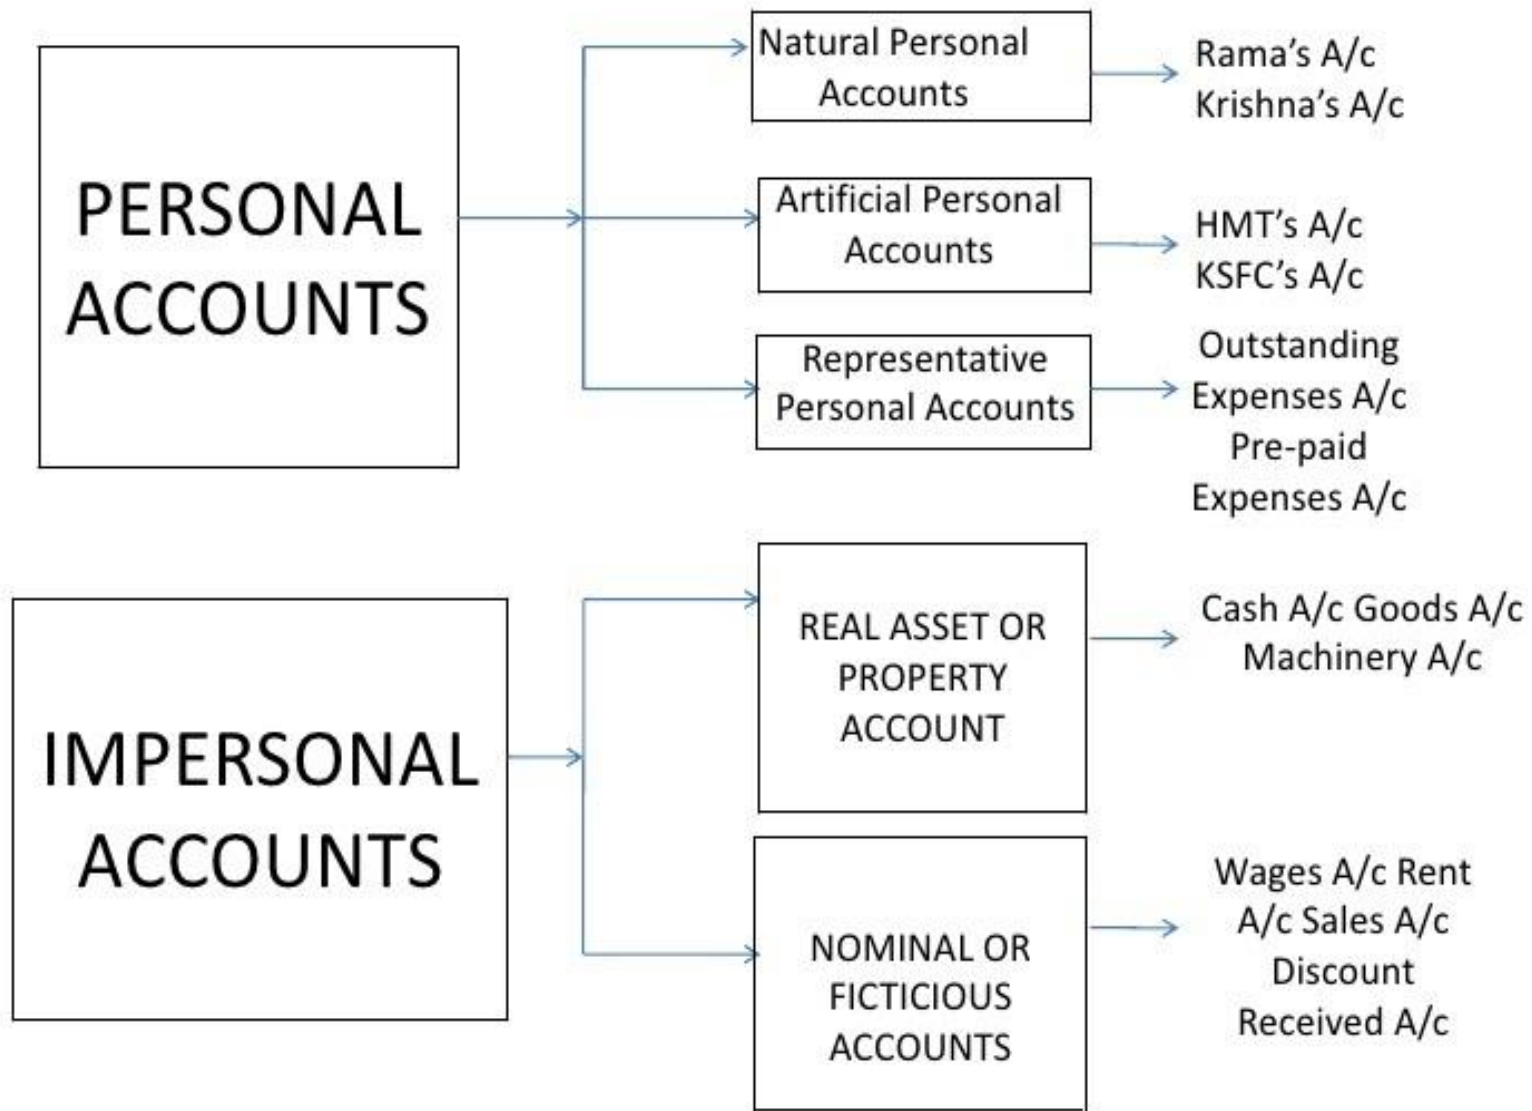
PERSONAL ACCOUNTS

Natural Personal Accounts

Rama's A/c
Krishna's A/c

Artificial Personal Accounts

HMT's A/c
KSFC's A/c

Representative Personal Accounts

Outstanding Expenses A/c
Pre-paid Expenses A/c

IMPERSONAL ACCOUNTS

REAL ASSET OR PROPERTY ACCOUNT

Cash A/c Goods A/c
Machinery A/c

NOMINAL OR FICTICIOUS ACCOUNTS

Wages A/c Rent A/c Sales A/c Discount Received A/c